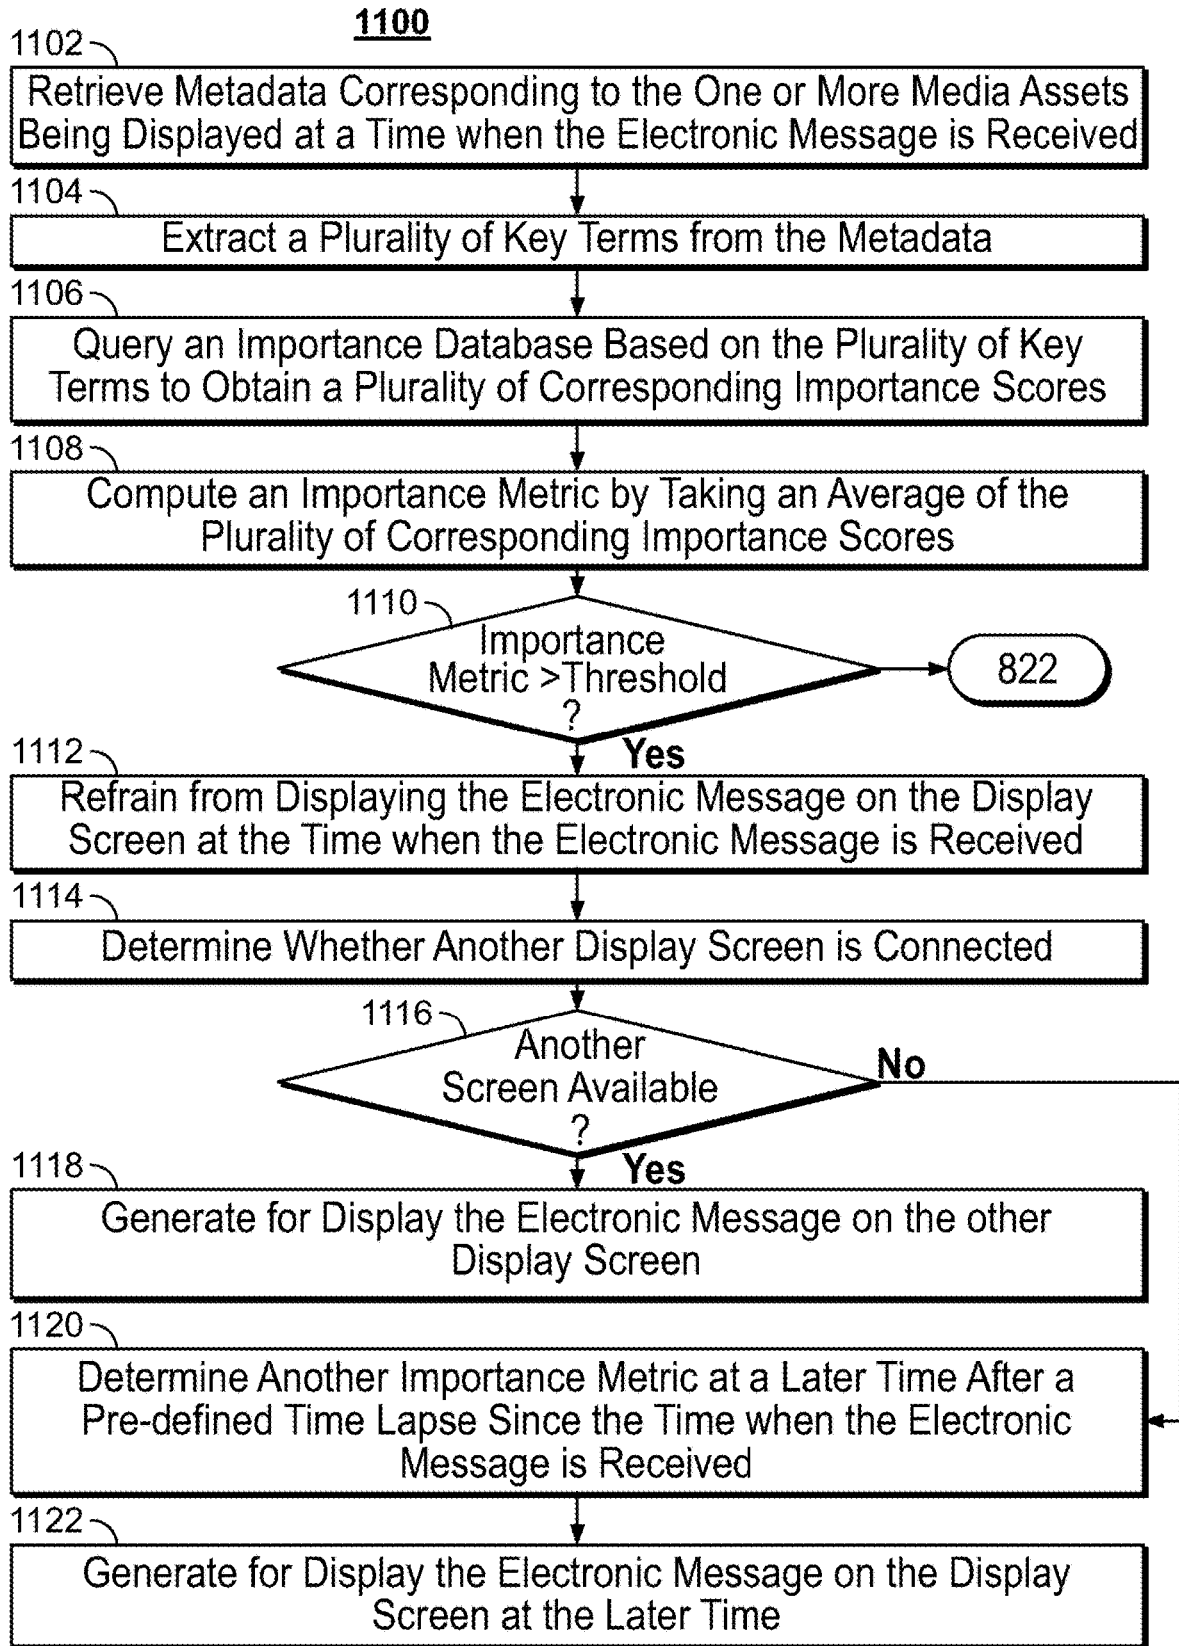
1100

1102

Retrieve Metadata Corresponding to the One or More Media Assets Being Displayed at a Time when the Electronic Message is Received

1104

Extract a Plurality of Key Terms from the Metadata

1106

Query an Importance Database Based on the Plurality of Key Terms to Obtain a Plurality of Corresponding Importance Scores

1108

Compute an Importance Metric by Taking an Average of the Plurality of Corresponding Importance Scores

1110

Importance Metric >Threshold ?

822

Yes

1112

Refrain from Displaying the Electronic Message on the Display Screen at the Time when the Electronic Message is Received

1114

Determine Whether Another Display Screen is Connected

1116

Another Screen Available ?

No

Yes

1118

Generate for Display the Electronic Message on the other Display Screen

1120

Determine Another Importance Metric at a Later Time After a Pre-defined Time Lapse Since the Time when the Electronic Message is Received

1122

Generate for Display the Electronic Message on the Display Screen at the Later Time